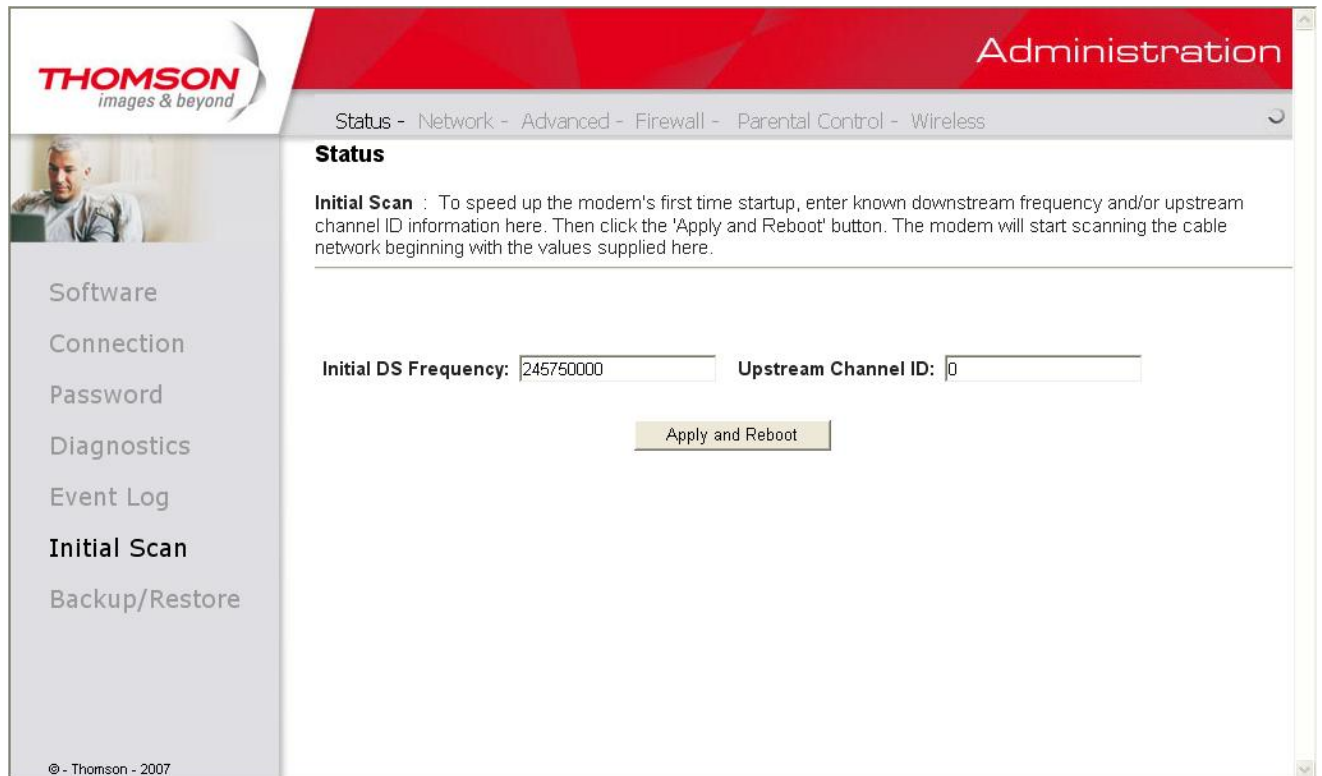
THOMSON
images & beyond

Administration

Status - Network - Advanced - Firewall - Parental Control - Wireless

Status

**Initial Scan** : To speed up the modem's first time startup, enter known downstream frequency and/or upstream channel ID information here. Then click the 'Apply and Reboot' button. The modem will start scanning the cable network beginning with the values supplied here.

Software
Connection
Password
Diagnostics
Event Log
Initial Scan
Backup/Restore

Initial DS Frequency: 245750000 Upstream Channel ID: 0

Apply and Reboot

© - Thomson - 2007